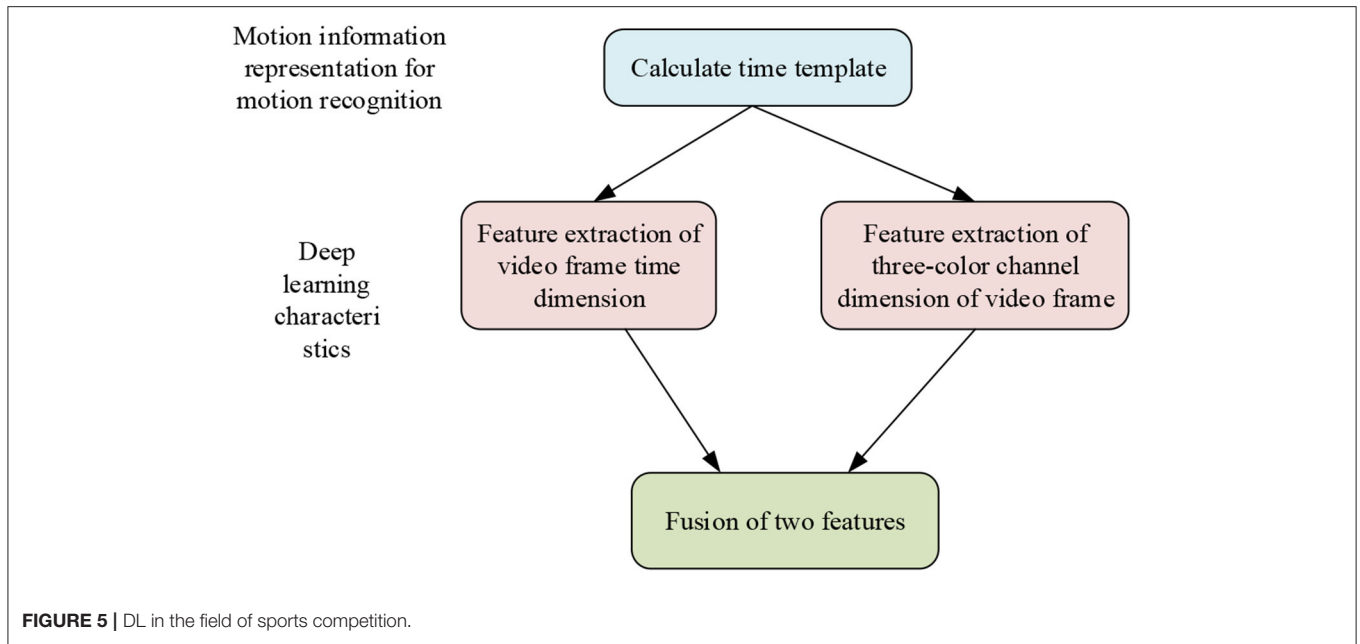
Motion information representation for motion recognition

Calculate time template

Deep learning characteri stics

Feature extraction of video frame time dimension

Feature extraction of three-color channel dimension of video frame

Fusion of two features

**FIGURE 5 |** DL in the field of sports competition.